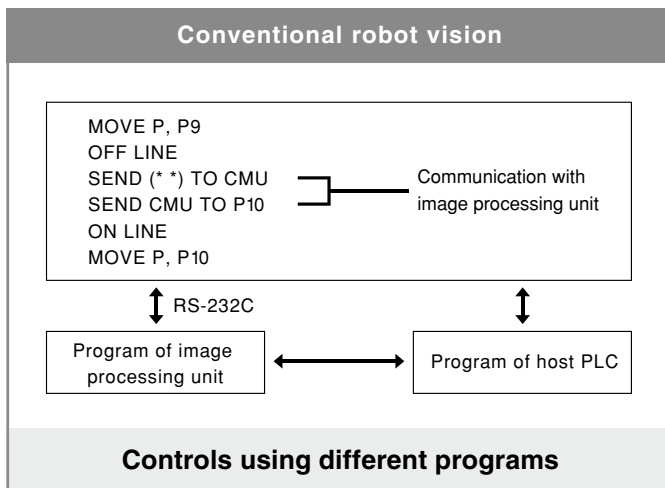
Conventional robot vision

MOVE P, P9
OFF LINE
SEND (* *) TO CMU
SEND CMU TO P10
ON LINE
MOVE P, P10

Communication with image processing unit

RS-232C

Program of image processing unit

Program of host PLC

Controls using different programs